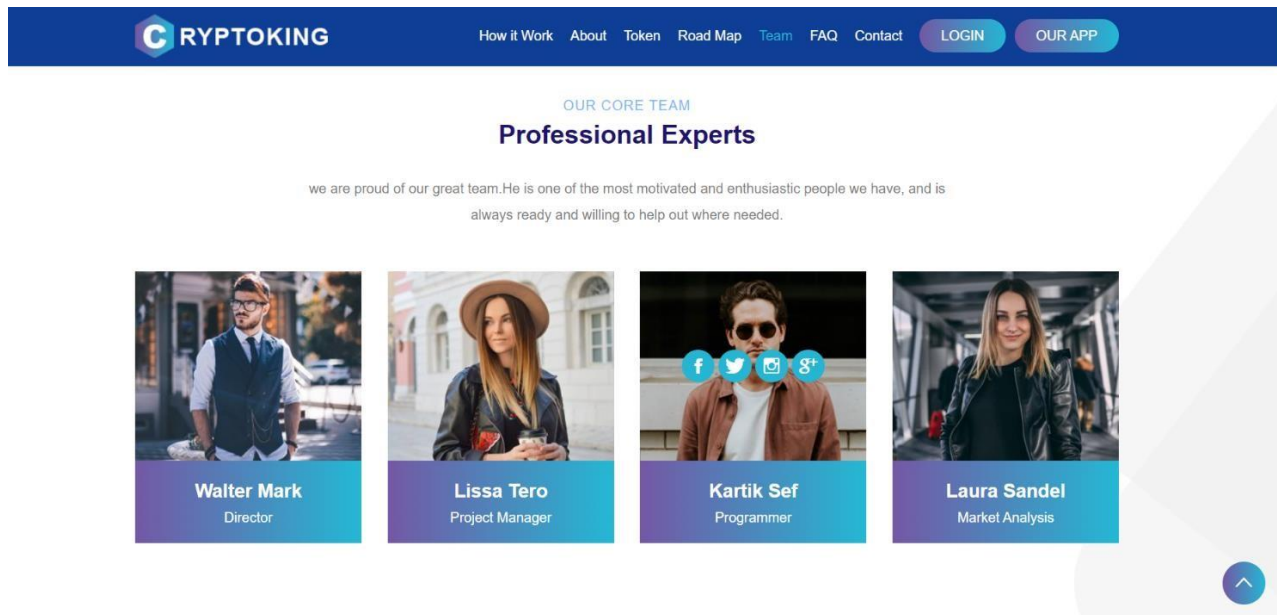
CRYPTOKING

How it Work About Token Road Map Team FAQ Contact LOGIN OUR APP

OUR CORE TEAM

Professional Experts

we are proud of our great team.He is one of the most motivated and enthusiastic people we have, and is always ready and willing to help out where needed.

Walter Mark
Director

Lissa Tero
Project Manager

Kartik Sef
Programmer

Laura Sandel
Market Analysis